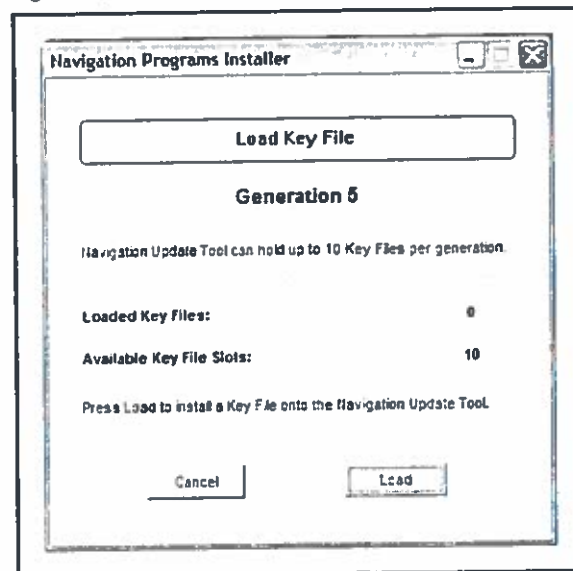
Navigation Programs Installer

Load Key File

Generation 5

Navigation Update Tool can hold up to 10 Key Files per generation.

Loaded Key Files: 0

Available Key File Slots: 10

Press Load to install a Key File onto the Navigation Update Tool.

Cancel

Load